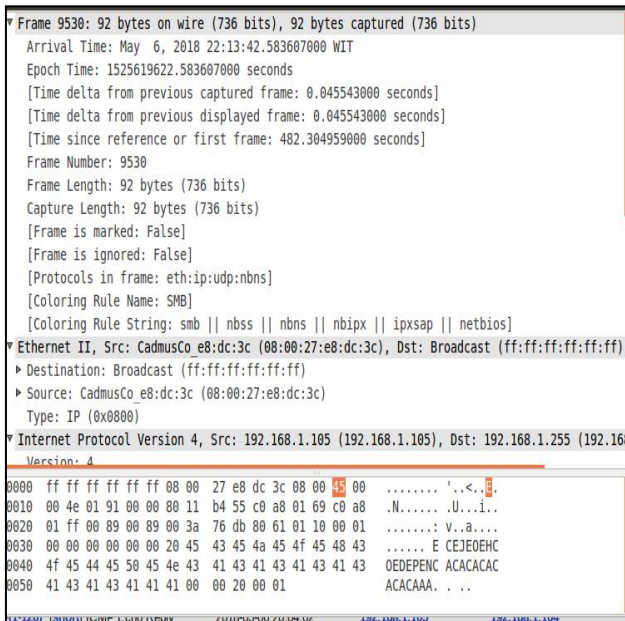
Frame 9530: 92 bytes on wire (736 bits), 92 bytes captured (736 bits)
Arrival Time: May 6, 2018 22:13:42.583607000 WIT
Epoch Time: 1525619622.583607000 seconds
[Time delta from previous captured frame: 0.045543000 seconds]
[Time delta from previous displayed frame: 0.045543000 seconds]
[Time since reference or first frame: 482.304959000 seconds]
Frame Number: 9530
Frame Length: 92 bytes (736 bits)
Capture Length: 92 bytes (736 bits)
[Frame is marked: False]
[Frame is ignored: False]
[Protocols in frame: eth:ip:udp:nbns]
[Coloring Rule Name: SMB]
[Coloring Rule String: smb || nbss || nbns || nbipx || ipxsap || netbios]
Ethernet II, Src: CadmusCo_e8:dc:3c (08:00:27:e8:dc:3c), Dst: Broadcast (ff:ff:ff:ff:ff:ff)
Destination: Broadcast (ff:ff:ff:ff:ff:ff)
Source: CadmusCo_e8:dc:3c (08:00:27:e8:dc:3c)
Type: IP (0x0800)
Internet Protocol Version 4, Src: 192.168.1.105 (192.168.1.105), Dst: 192.168.1.255 (192.16
Version: 4

| | | |
|---|---|---|
| 0000 | ff ff ff ff ff ff 08 00 27 e8 dc 3c 08 00 45 00 | ........ '..<..E. |
| 0010 | 00 4e 01 91 00 00 80 11 b4 55 c0 a8 01 69 c0 a8 | .N...... .U...i.. |
| 0020 | 01 ff 00 89 00 89 00 3a 76 db 80 61 01 10 00 01 | .......: v..a.... |
| 0030 | 00 00 00 00 00 00 20 45 43 45 4a 45 4f 45 48 43 | ...... E CEJEOEHC |
| 0040 | 4f 45 44 45 50 45 4e 43 41 43 41 43 41 43 41 43 | OEDEPENC ACACACAC |
| 0050 | 41 43 41 43 41 41 41 00 00 20 00 01 | ACACAAA. . . . |